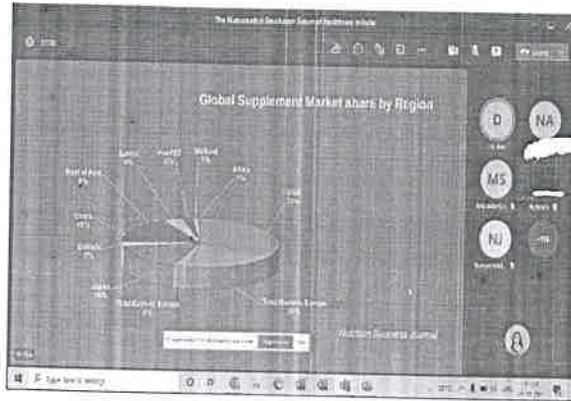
The Nutraceutical Developer Summit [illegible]

Global Supplement Market share by Region

Rest of Asia
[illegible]%

Latin
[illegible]%

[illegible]
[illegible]%

Mid East
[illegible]%

Africa
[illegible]%

USA
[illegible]%

China
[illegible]%

Canada
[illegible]%

Japan
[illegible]%

Third Central Europe
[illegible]%

West Europe
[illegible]%

Nutrition Business Journal

D

NA

MS

NJ

Type here to search